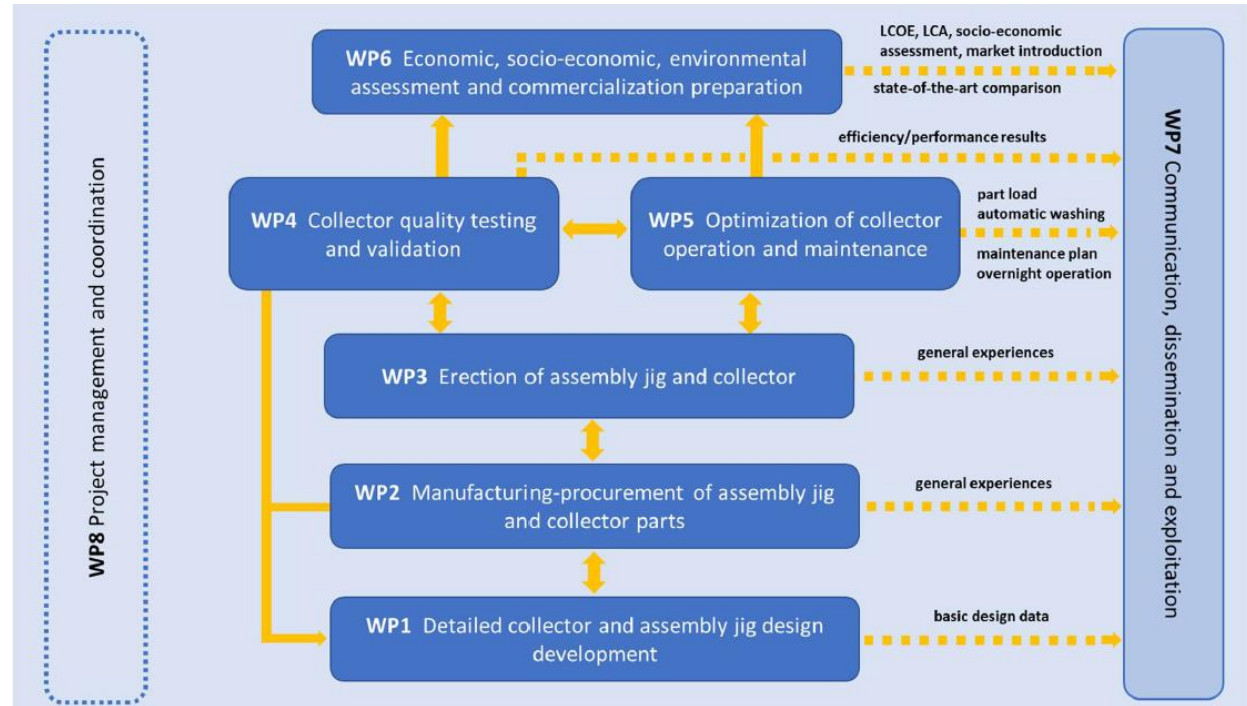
WP8 Project management and coordination

WP6 Economic, socio-economic, environmental assessment and commercialization preparation

LCOE, LCA, socio-economic assessment, market introduction

state-of-the-art comparison

efficiency/performance results

WP4 Collector quality testing and validation

WP5 Optimization of collector operation and maintenance

part load
automatic washing

maintenance plan
overnight operation

WP3 Erection of assembly jig and collector

general experiences

WP2 Manufacturing-procurement of assembly jig and collector parts

general experiences

WP1 Detailed collector and assembly jig design development

basic design data

WP7 Communication, dissemination and exploitation